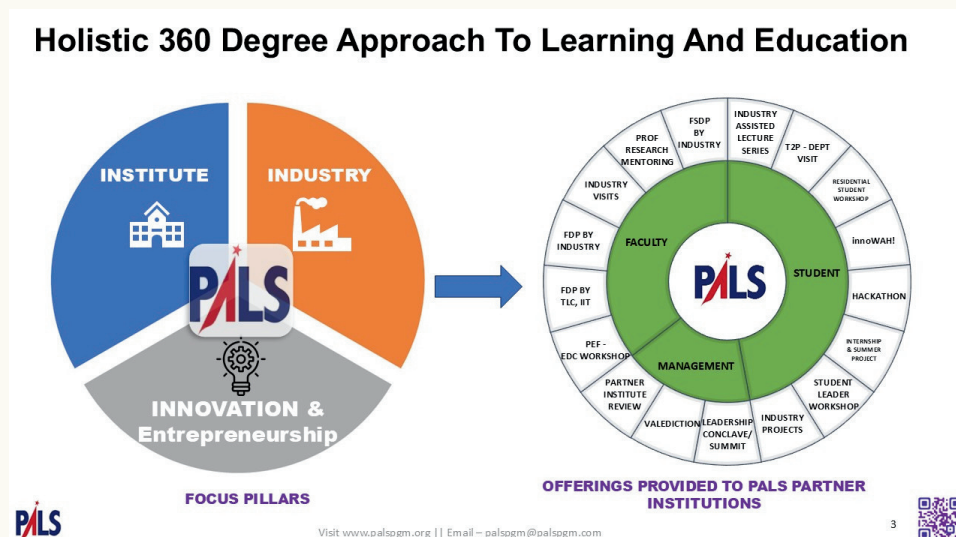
Holistic 360 Degree Approach To Learning And Education

INSTITUTE

INDUSTRY

PALS

INNOVATION & Entrepreneurship

FOCUS PILLARS

FSDP BY INDUSTRY

INDUSTRY ASSISTED LECTURE SERIES

T2P - DEPT VISIT

RESIDENTIAL STUDENT WORKSHOP

innoWAH!

HACKATHON

INTERNSHIP & SUMMER PROJECT

STUDENT LEADER WORKSHOP

INDUSTRY PROJECTS

LEADERSHIP CONCLAVE/ SUMMIT

VALEDICTION

PARTNER INSTITUTE REVIEW

PEF - EDC WORKSHOP

FDP BY TLC, IIT

FDP BY INDUSTRY

INDUSTRY VISITS

PROF RESEARCH MENTORING

FACULTY

STUDENT

MANAGEMENT

PALS

OFFERINGS PROVIDED TO PALS PARTNER INSTITUTIONS

PALS

Visit www.palspgm.org || Email – palspgm@palspgm.com

3